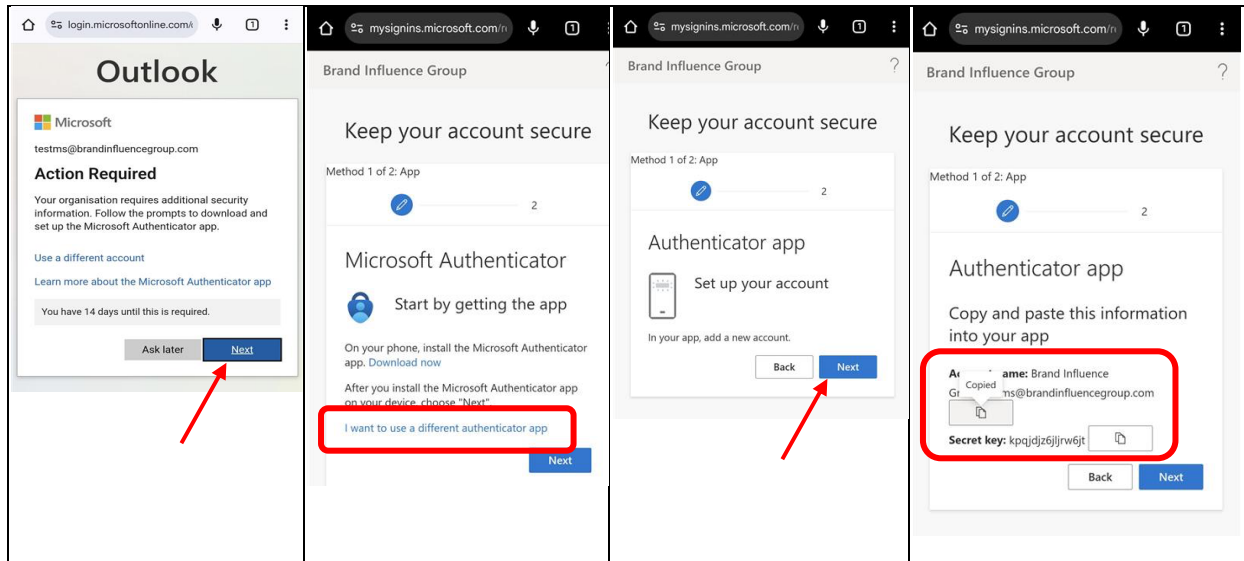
login.microsoftonline.com/

1

Outlook

Microsoft

testms@brandinfluencegroup.com

Action Required

Your organisation requires additional security information. Follow the prompts to download and set up the Microsoft Authenticator app.

Use a different account

Learn more about the Microsoft Authenticator app

You have 14 days until this is required.

Ask later

Next

mysignins.microsoft.com/

1

Brand Influence Group

?

Keep your account secure

Method 1 of 2: App

2

Microsoft Authenticator

Start by getting the app

On your phone, install the Microsoft Authenticator app. Download now

After you install the Microsoft Authenticator app on your device, choose "Next".

I want to use a different authenticator app

Next

mysignins.microsoft.com/

1

Brand Influence Group

?

Keep your account secure

Method 1 of 2: App

2

Authenticator app

Set up your account

In your app, add a new account.

Back

Next

mysignins.microsoft.com/

1

Brand Influence Group

?

Keep your account secure

Method 1 of 2: App

2

Authenticator app

Copy and paste this information into your app

A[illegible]ame: Brand Influence Gr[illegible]ms@brandinfluencegroup.com

Copied

Secret key: kpqjdjz6jljrw6jt

Back

Next